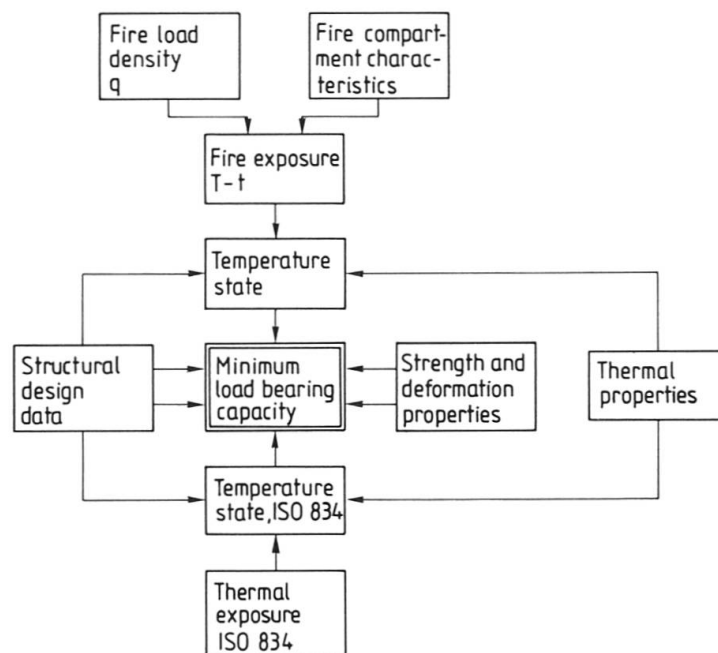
Fire load density q

Fire compartment characteristics

Fire exposure T-t

Temperature state

Structural design data

Minimum load bearing capacity

Strength and deformation properties

Thermal properties

Temperature state, ISO 834

Thermal exposure ISO 834